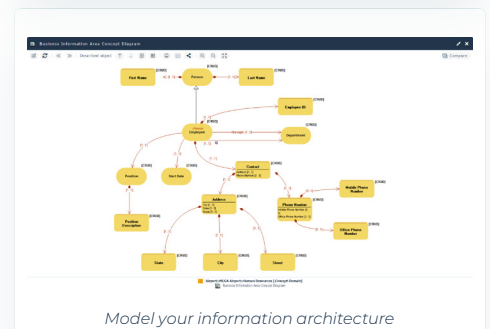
Business Information Area Concept Diagram

Compare

First Name

Person

Last Name

Employee ID

Employee

Department

Position

Start Date

Contact

Mobile Phone Number

Phone Number

Position Description

Address

Office Phone Number

State

City

Street

Model your information architecture